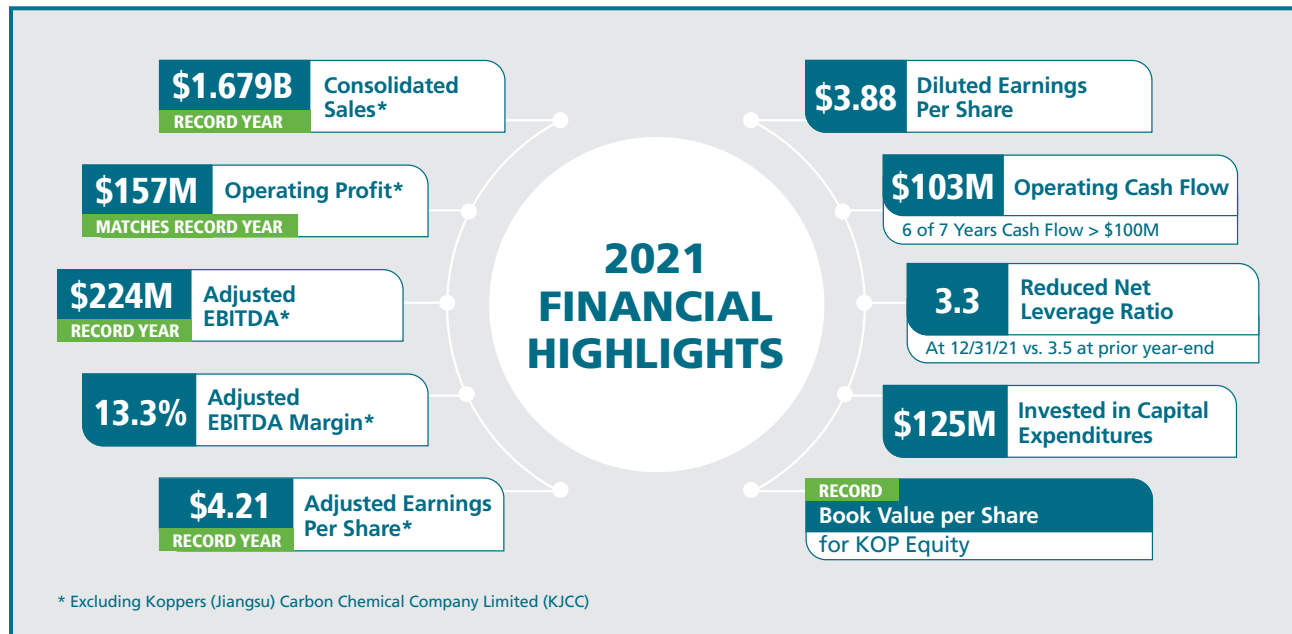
$1.679B
RECORD YEAR
Consolidated Sales*

$157M
MATCHES RECORD YEAR
Operating Profit*

$224M
RECORD YEAR
Adjusted EBITDA*

13.3%
Adjusted EBITDA Margin*

$4.21
RECORD YEAR
Adjusted Earnings Per Share*

2021 FINANCIAL HIGHLIGHTS

$3.88
Diluted Earnings Per Share

$103M
Operating Cash Flow
6 of 7 Years Cash Flow > $100M

3.3
Reduced Net Leverage Ratio
At 12/31/21 vs. 3.5 at prior year-end

$125M
Invested in Capital Expenditures

RECORD
Book Value per Share
for KOP Equity

* Excluding Koppers (Jiangsu) Carbon Chemical Company Limited (KJCC)